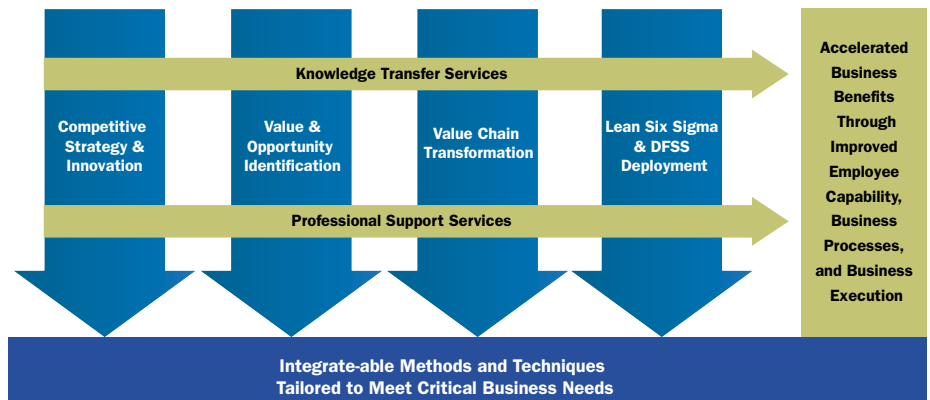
Knowledge Transfer Services

Competitive Strategy & Innovation

Value & Opportunity Identification

Value Chain Transformation

Lean Six Sigma & DFSS Deployment

Professional Support Services

Accelerated Business Benefits Through Improved Employee Capability, Business Processes, and Business Execution

Integrate-able Methods and Techniques Tailored to Meet Critical Business Needs